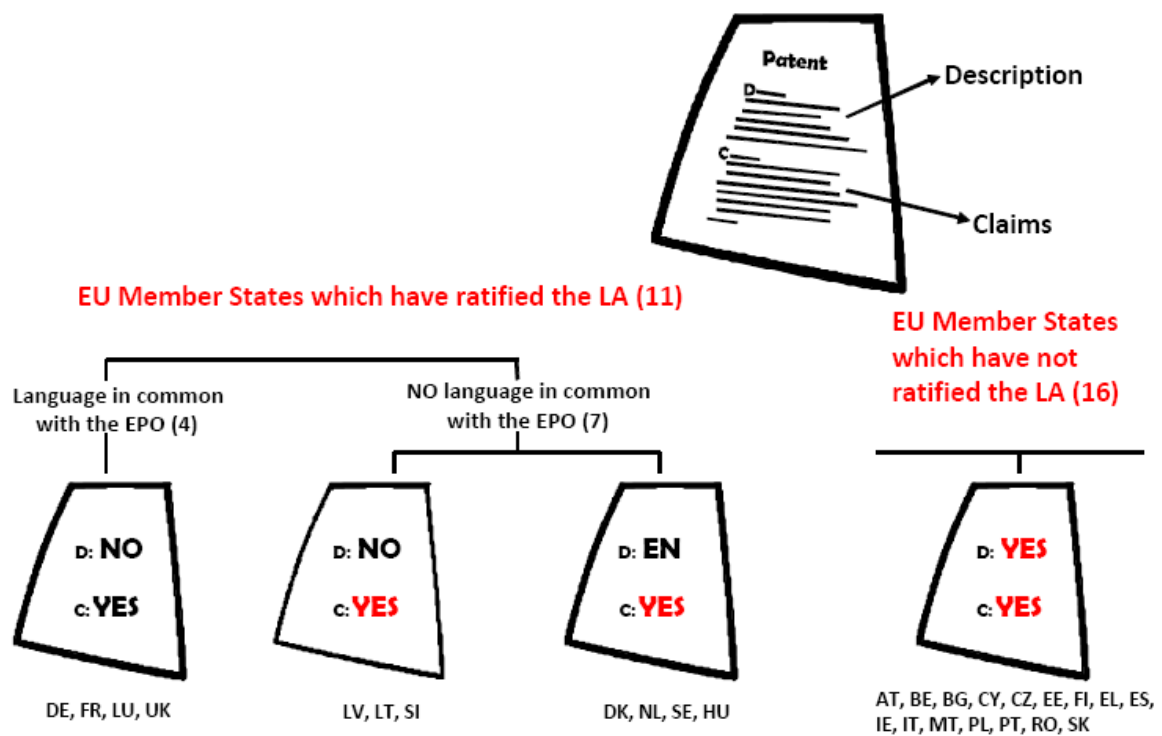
Patent
D
C
Description
Claims

EU Member States which have ratified the LA (11)

Language in common with the EPO (4)

NO language in common with the EPO (7)

EU Member States which have not ratified the LA (16)

D: NO
C: YES
DE, FR, LU, UK

D: NO
C: YES
LV, LT, SI

D: EN
C: YES
DK, NL, SE, HU

D: YES
C: YES
AT, BE, BG, CY, CZ, EE, FI, EL, ES, IE, IT, MT, PL, PT, RO, SK